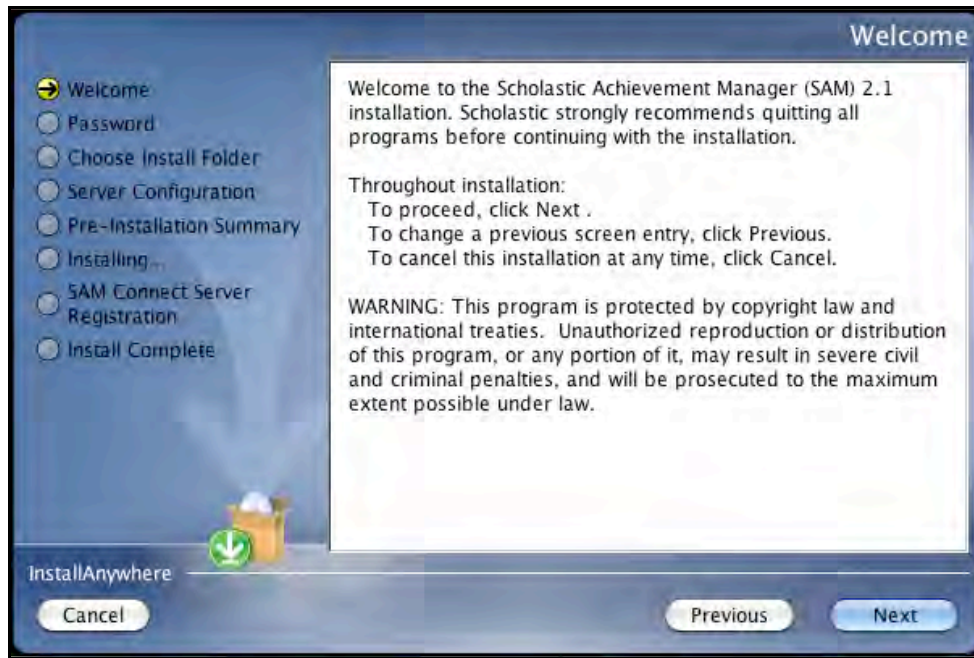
Welcome

Welcome
Password
Choose Install Folder
Server Configuration
Pre-Installation Summary
Installing...
SAM Connect Server Registration
Install Complete

Welcome to the Scholastic Achievement Manager (SAM) 2.1 installation. Scholastic strongly recommends quitting all programs before continuing with the installation.

Throughout installation:
To proceed, click Next .
To change a previous screen entry, click Previous.
To cancel this installation at any time, click Cancel.

WARNING: This program is protected by copyright law and international treaties. Unauthorized reproduction or distribution of this program, or any portion of it, may result in severe civil and criminal penalties, and will be prosecuted to the maximum extent possible under law.

InstallAnywhere

Cancel
Previous
Next